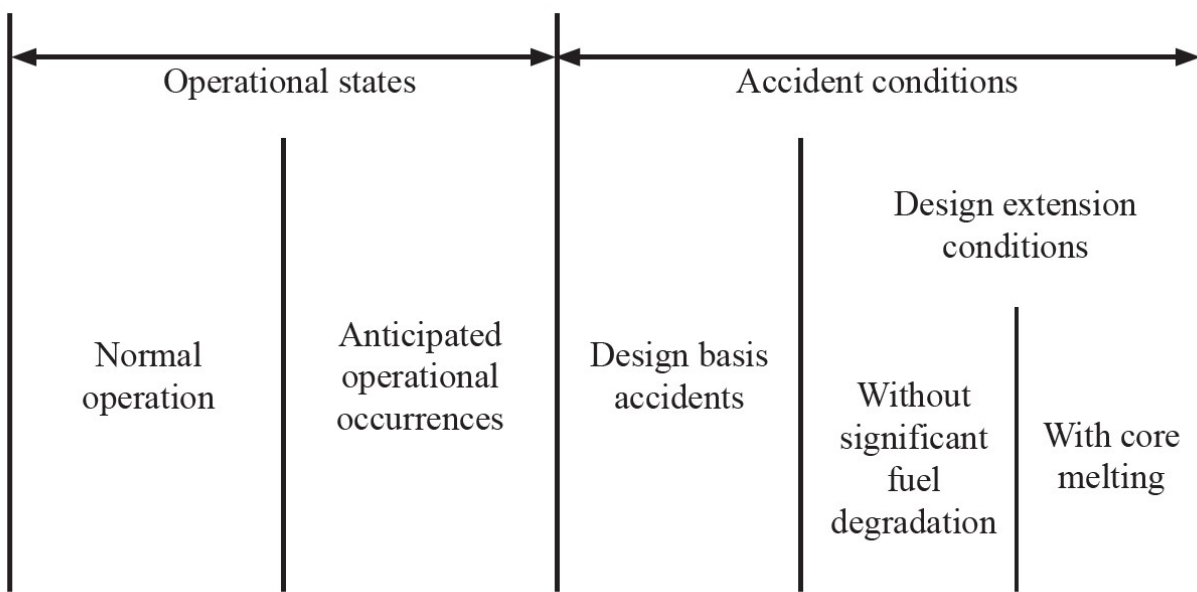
Operational states

Accident conditions

Normal operation

Anticipated operational occurrences

Design basis accidents

Design extension conditions

Without significant fuel degradation

With core melting